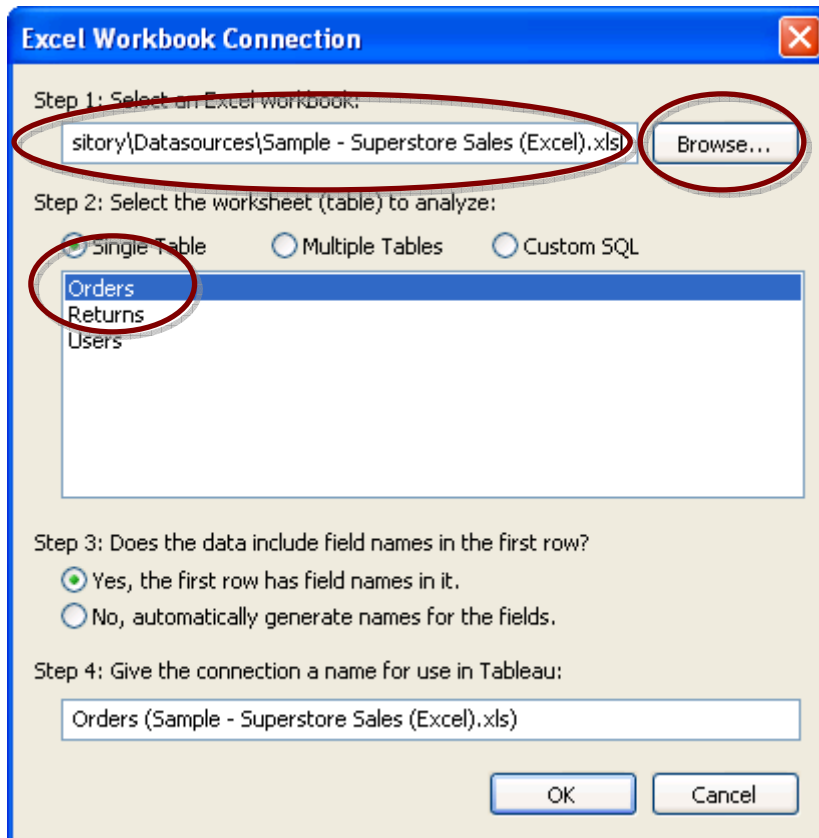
Excel Workbook Connection

Step 1: Select an Excel workbook:

sitory\Datasources\Sample - Superstore Sales (Excel).xls

Browse...

Step 2: Select the worksheet (table) to analyze:

Single Table

Multiple Tables

Custom SQL

Orders
Returns
Users

Step 3: Does the data include field names in the first row?

Yes, the first row has field names in it.

No, automatically generate names for the fields.

Step 4: Give the connection a name for use in Tableau:

Orders (Sample - Superstore Sales (Excel).xls)

OK

Cancel